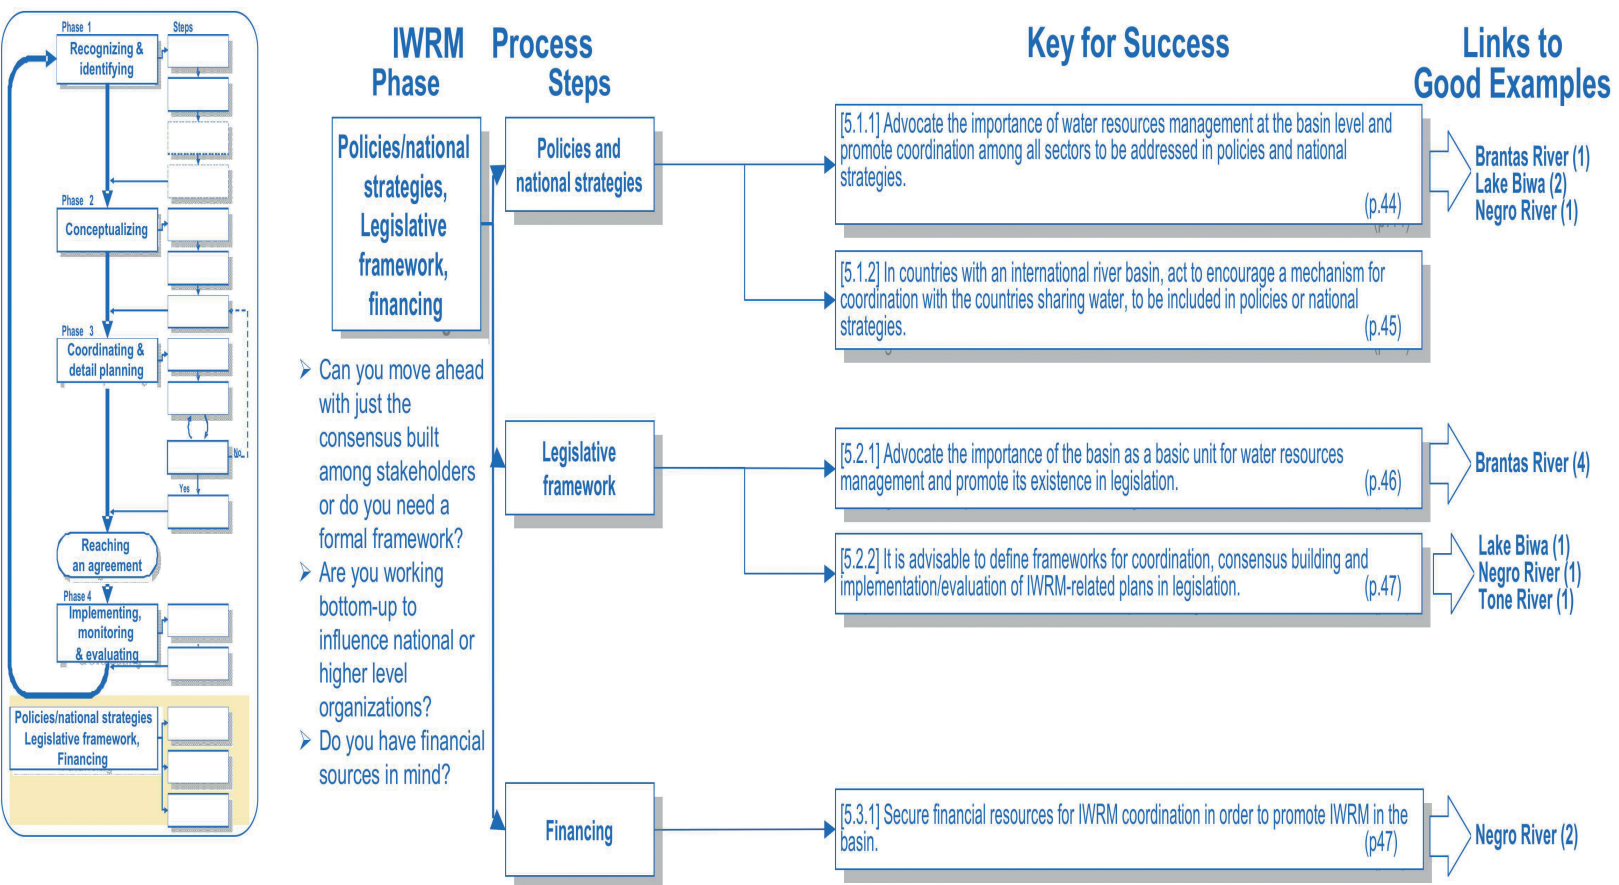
Phase 1
Steps
Recognizing & identifying
Phase 2
Conceptualizing
Phase 3
Coordinating & detail planning
No
Yes
Reaching an agreement
Phase 4
Implementing, monitoring & evaluating
Policies/national strategies Legislative framework, Financing

IWRM Phase
Process Steps
Key for Success
Links to Good Examples

Policies/national strategies, Legislative framework, financing

Policies and national strategies

[5.1.1] Advocate the importance of water resources management at the basin level and promote coordination among all sectors to be addressed in policies and national strategies. (p.44)

Brantas River (1)
Lake Biwa (2)
Negro River (1)

[5.1.2] In countries with an international river basin, act to encourage a mechanism for coordination with the countries sharing water, to be included in policies or national strategies. (p.45)

➢ Can you move ahead with just the consensus built among stakeholders or do you need a formal framework?
➢ Are you working bottom-up to influence national or higher level organizations?
➢ Do you have financial sources in mind?

Legislative framework

[5.2.1] Advocate the importance of the basin as a basic unit for water resources management and promote its existence in legislation. (p.46)

Brantas River (4)

[5.2.2] It is advisable to define frameworks for coordination, consensus building and implementation/evaluation of IWRM-related plans in legislation. (p.47)

Lake Biwa (1)
Negro River (1)
Tone River (1)

Financing

[5.3.1] Secure financial resources for IWRM coordination in order to promote IWRM in the basin. (p47)

Negro River (2)